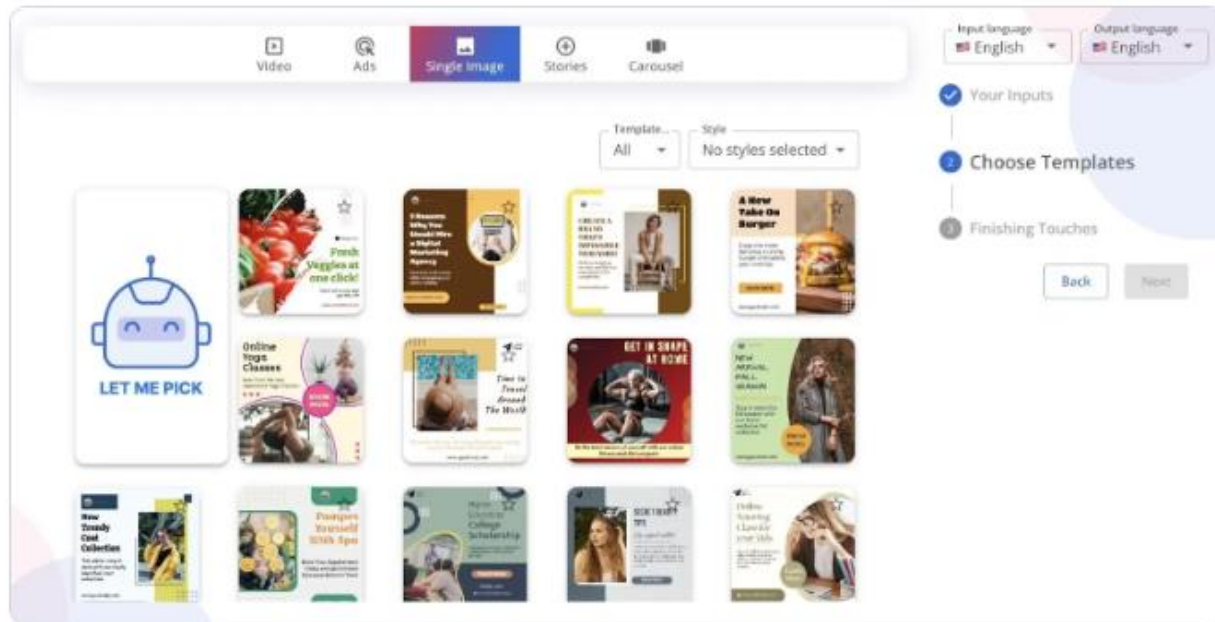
Video Ads Single Image Stories Carousel

Input language
English

Output language
English

Your Inputs

2 Choose Templates

3 Finishing Touches

Back Next

Template
All

Style
No styles selected

LET ME PICK

Fresh Veggies at one click!

5 Reasons Why You Should Hire a Digital Marketing Agency

A New Take On Burger

Online Yoga Classes

Time to Travel Around The World

GET IN SHAPE AT HOME

NEW ARRIVAL FALL SEASON

New Trendy Cool Collection

Pamper Yourself With Spa

College Scholarship

Online Tutoring Classes for your kids